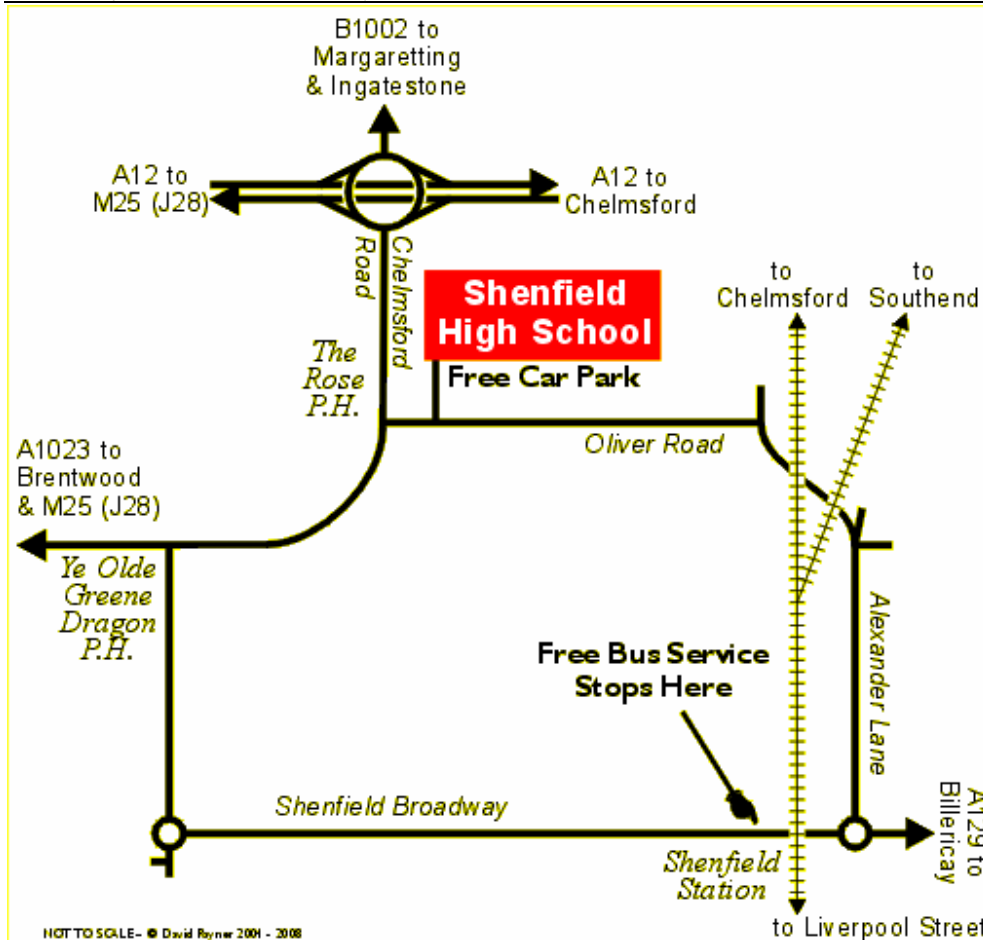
B1002 to Margaretting & Ingatestone

A12 to M25 (J28)

A12 to Chelmsford

Chelmsford Road

Shenfield High School

Free Car Park

The Rose P.H.

to Chelmsford

to Southend

Oliver Road

A1023 to Brentwood & M25 (J28)

Ye Olde Greene Dragon P.H.

Alexander Lane

Free Bus Service Stops Here

Shenfield Broadway

Shenfield Station

A129 to Billericay

to Liverpool Street

NOT TO SCALE - © David Rayner 2004 - 2008